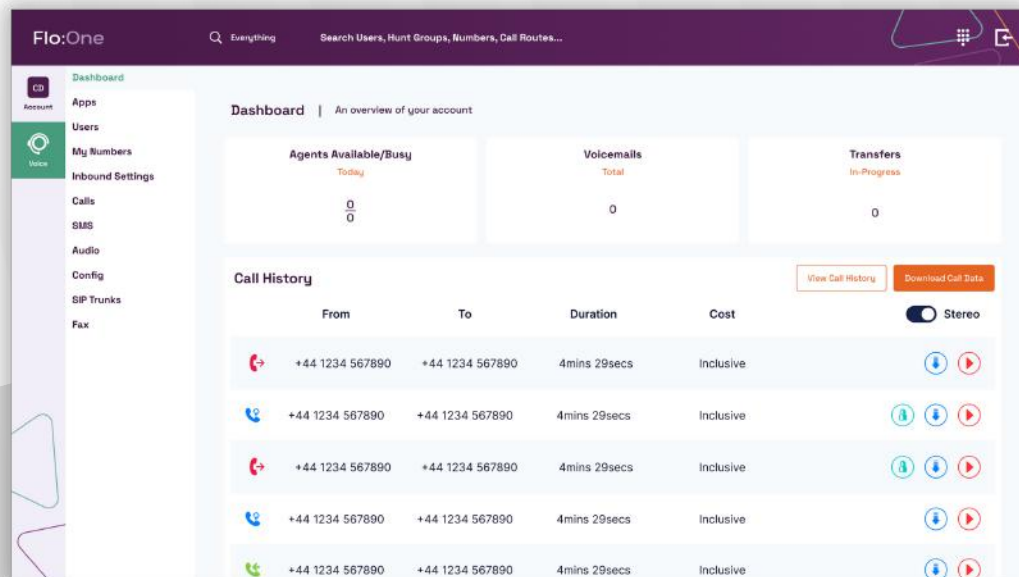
Flo:One

Everything

Search Users, Hunt Groups, Numbers, Call Routes...

CD
Account

Voice

Dashboard
Apps
Users
My Numbers
Inbound Settings
Calls
SMS
Audio
Config
SIP Trunks
Fax

Dashboard | An overview of your account

Agents Available/Busy
Today
$\frac{0}{0}$

Voicemails
Total
0

Transfers
In-Progress
0

Call History

View Call History

Download Call Data

Stereo

| | From | To | Duration | Cost |
|---|---|---|---|---|
| | +44 1234 567890 | +44 1234 567890 | 4mins 29secs | Inclusive |
| | +44 1234 567890 | +44 1234 567890 | 4mins 29secs | Inclusive |
| | +44 1234 567890 | +44 1234 567890 | 4mins 29secs | Inclusive |
| | +44 1234 567890 | +44 1234 567890 | 4mins 29secs | Inclusive |
| | +44 1234 567890 | +44 1234 567890 | 4mins 29secs | Inclusive |